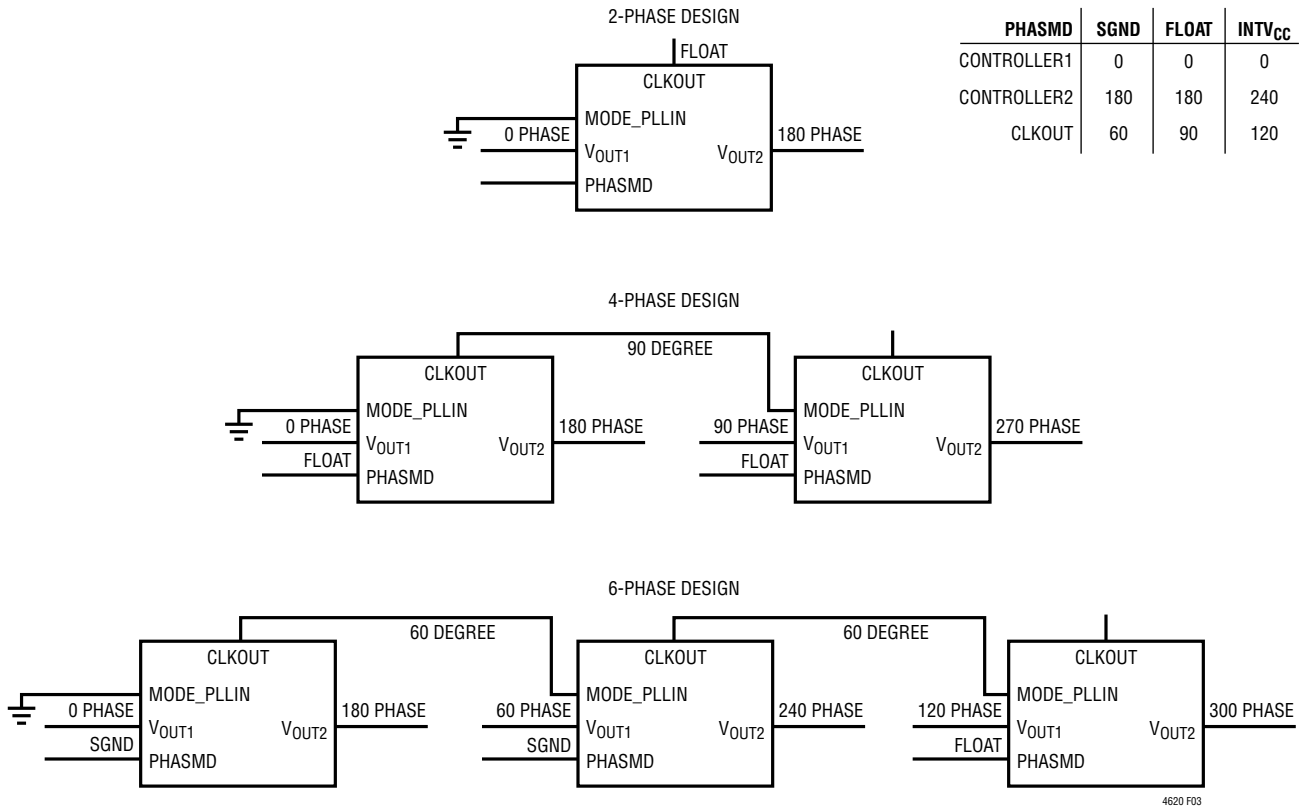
2-PHASE DESIGN

FLOAT
CLKOUT
MODE_PLLIN
0 PHASE
$V_{OUT1}$
$V_{OUT2}$
180 PHASE
PHASMD

| PHASMD | SGND | FLOAT | $INTV_{CC}$ |
|---|---|---|---|
| CONTROLLER1 | 0 | 0 | 0 |
| CONTROLLER2 | 180 | 180 | 240 |
| CLKOUT | 60 | 90 | 120 |

4-PHASE DESIGN

90 DEGREE
CLKOUT
MODE_PLLIN
0 PHASE
$V_{OUT1}$
$V_{OUT2}$
180 PHASE
FLOAT
PHASMD

CLKOUT
MODE_PLLIN
90 PHASE
$V_{OUT1}$
$V_{OUT2}$
270 PHASE
FLOAT
PHASMD

6-PHASE DESIGN

60 DEGREE
60 DEGREE
CLKOUT
MODE_PLLIN
0 PHASE
$V_{OUT1}$
$V_{OUT2}$
180 PHASE
SGND
PHASMD

CLKOUT
MODE_PLLIN
60 PHASE
$V_{OUT1}$
$V_{OUT2}$
240 PHASE
SGND
PHASMD

CLKOUT
MODE_PLLIN
120 PHASE
$V_{OUT1}$
$V_{OUT2}$
300 PHASE
FLOAT
PHASMD

4620 F03